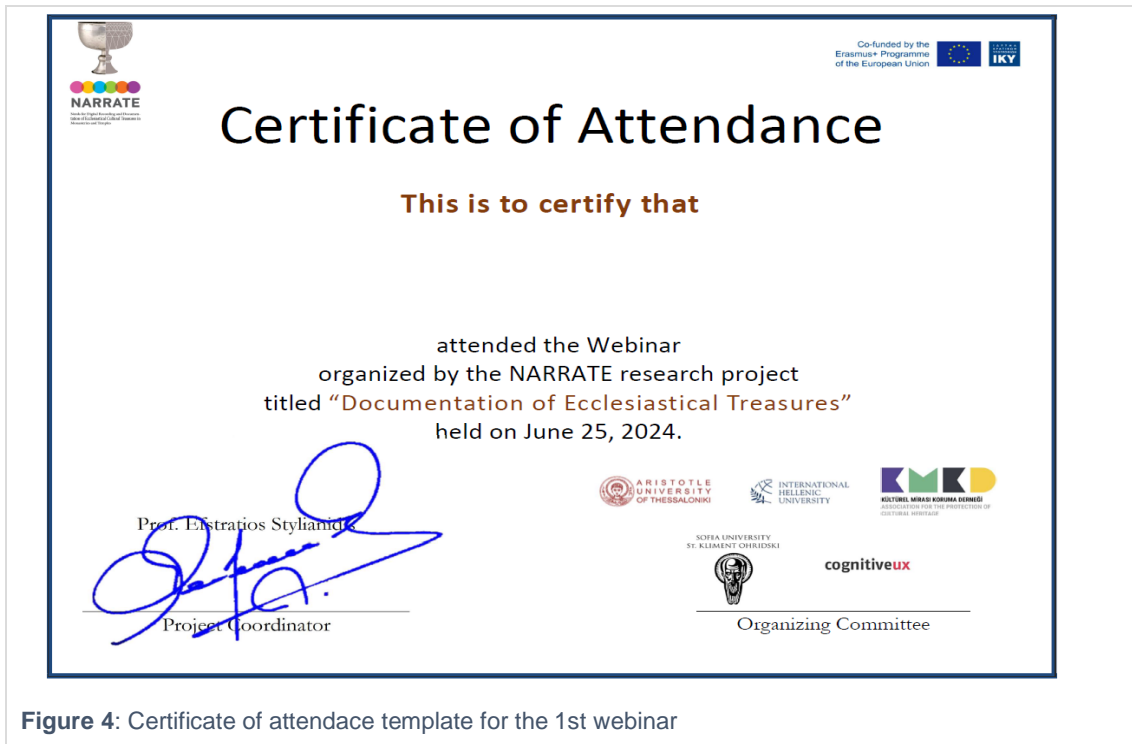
NARRATE

Co-funded by the Erasmus+ Programme of the European Union

IKY

Certificate of Attendance

This is to certify that

attended the Webinar
organized by the NARRATE research project
titled "Documentation of Ecclesiastical Treasures"
held on June 25, 2024.

Prof. Efstratios Stylianidis

Project Coordinator

ARISTOTLE UNIVERSITY OF THESSALONIKI

INTERNATIONAL HELLENIC UNIVERSITY

KMKD
KÜLTÜREL MİRASI KORUMA DERNEĞİ
ASSOCIATION FOR THE PROTECTION OF CULTURAL HERITAGE

SOFIA UNIVERSITY ST. KLIMENT OHRIDSKI

cognitiveux

Organizing Committee

Figure 4: Certificate of attendace template for the 1st webinar